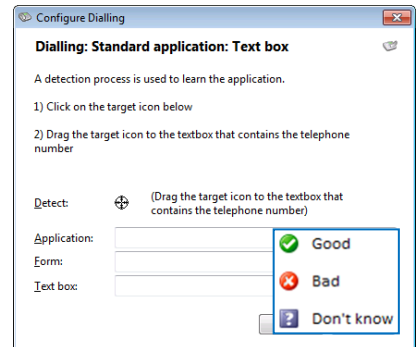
Configure Dialling

Dialling: Standard application: Text box

A detection process is used to learn the application.

1) Click on the target icon below

2) Drag the target icon to the textbox that contains the telephone number

Detect: (Drag the target icon to the textbox that contains the telephone number)

Application:

Form:

Text box:

Good

Bad

Don't know